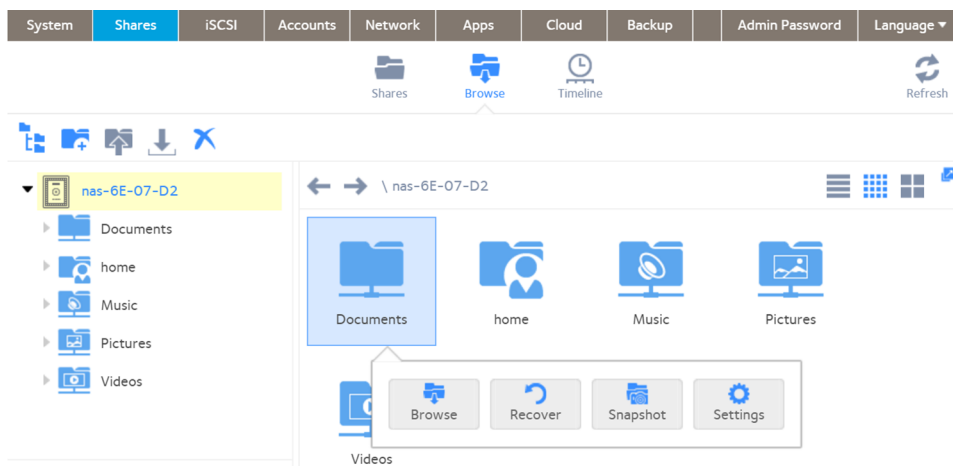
System Shares iSCSI Accounts Network Apps Cloud Backup Admin Password Language ▾

Shares Browse Timeline Refresh

nas-6E-07-D2
Documents
home
Music
Pictures
Videos

\ nas-6E-07-D2

Documents
home
Music
Pictures

Browse Recover Snapshot Settings

Videos